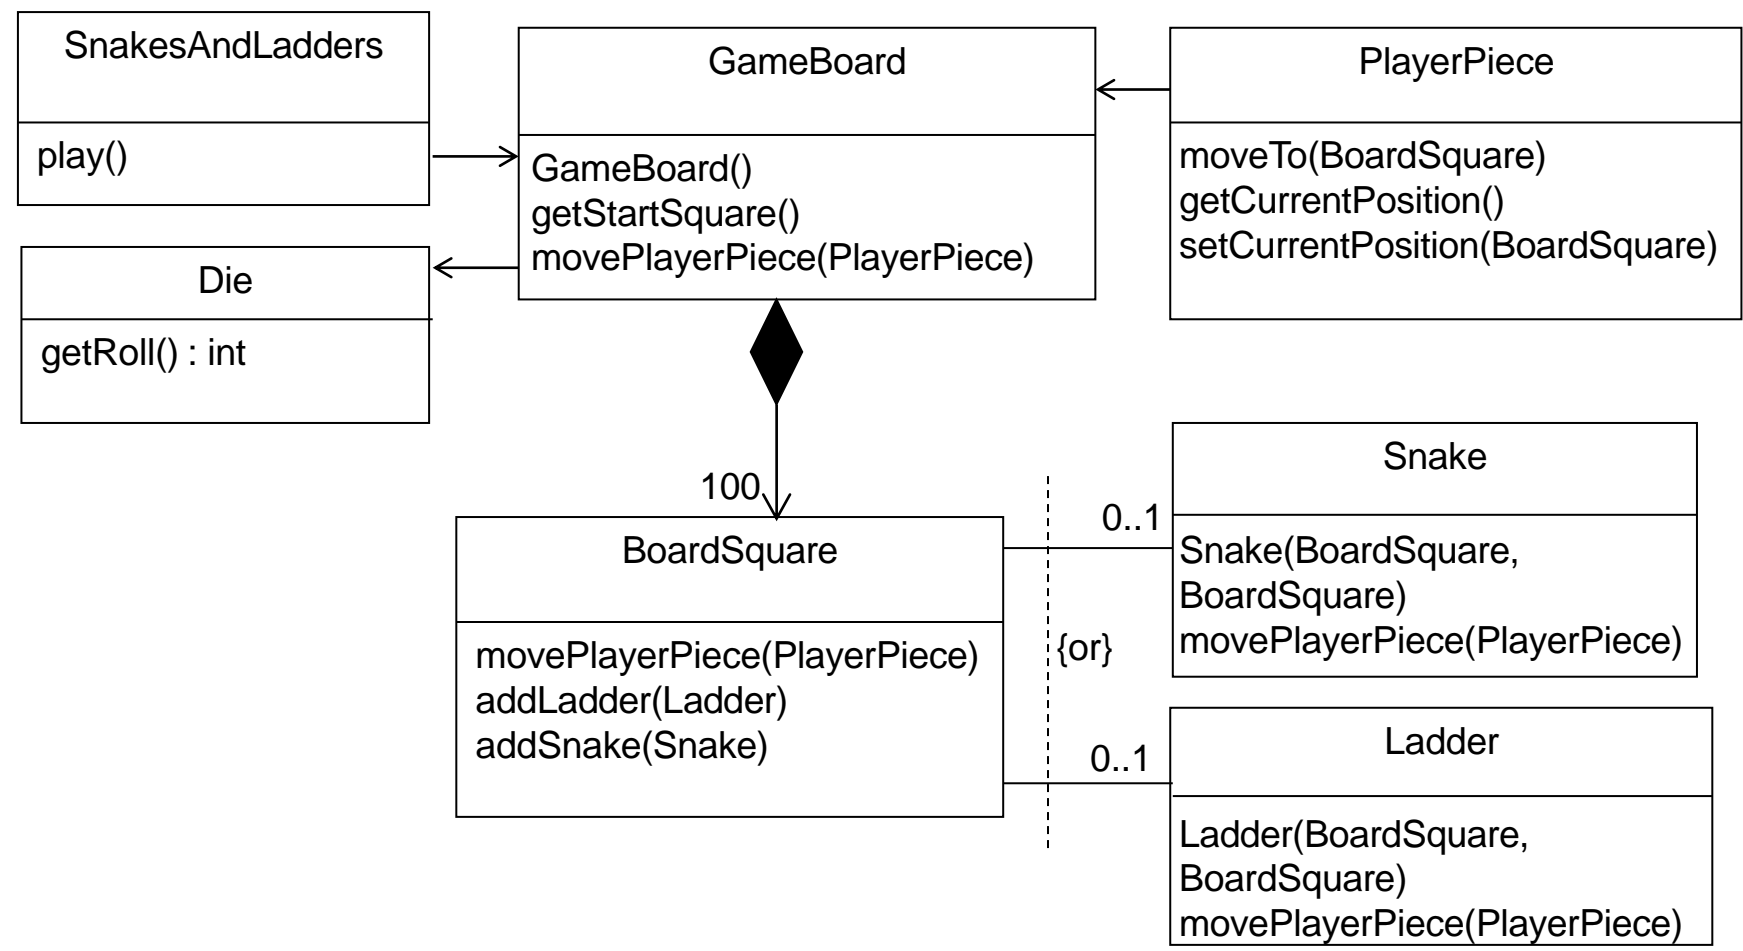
SnakesAndLadders

play()

GameBoard

GameBoard()
getStartSquare()
movePlayerPiece(PlayerPiece)

PlayerPiece

moveTo(BoardSquare)
getCurrentPosition()
setCurrentPosition(BoardSquare)

Die

getRoll() : int

100

BoardSquare

movePlayerPiece(PlayerPiece)
addLadder(Ladder)
addSnake(Snake)

0..1

{or}

0..1

Snake

Snake(BoardSquare, BoardSquare)
movePlayerPiece(PlayerPiece)

Ladder

Ladder(BoardSquare, BoardSquare)
movePlayerPiece(PlayerPiece)